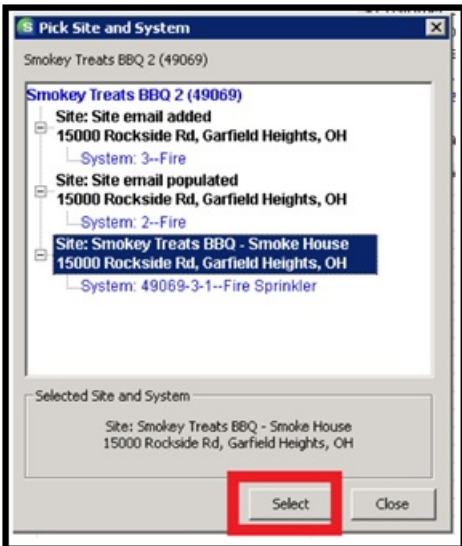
Pick Site and System

Smokey Treats BBQ 2 (49069)

Smokey Treats BBQ 2 (49069)
Site: Site email added
15000 Rockside Rd, Garfield Heights, OH
System: 3--Fire
Site: Site email populated
15000 Rockside Rd, Garfield Heights, OH
System: 2--Fire
Site: Smokey Treats BBQ - Smoke House
15000 Rockside Rd, Garfield Heights, OH
System: 49069-3-1--Fire Sprinkler

Selected Site and System

Site: Smokey Treats BBQ - Smoke House
15000 Rockside Rd, Garfield Heights, OH

Select

Close